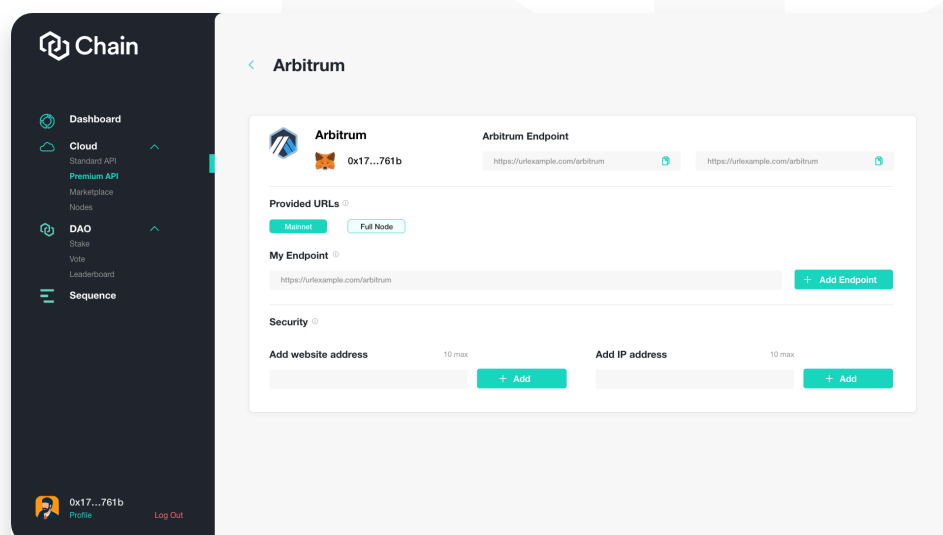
Chain

Dashboard
Cloud
Standard API
Premium API
Marketplace
Nodes
DAO
Stake
Vote
Leaderboard
Sequence

0x17...761b
Profile
Log Out

Arbitrum

Arbitrum
0x17...761b
Arbitrum Endpoint
https://urlexample.com/arbitrum
https://urlexample.com/arbitrum

Provided URLs
Mainnet
Full Node

My Endpoint
https://urlexample.com/arbitrum
+ Add Endpoint

Security

Add website address
10 max
+ Add

Add IP address
10 max
+ Add